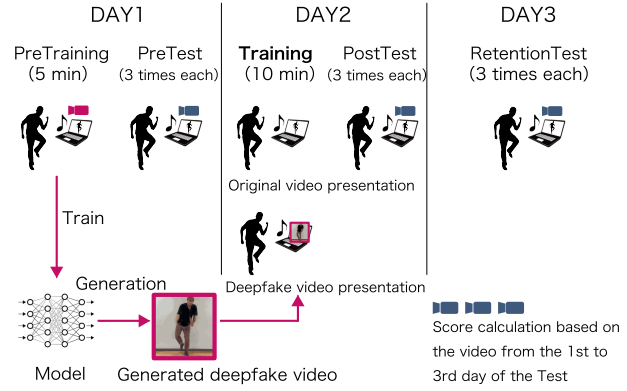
DAY1

PreTraining (5 min)

PreTest (3 times each)

Train

Generation

Model

Generated deepfake video

DAY2

Training (10 min)

PostTest (3 times each)

Original video presentation

Deepfake video presentation

DAY3

RetentionTest (3 times each)

Score calculation based on the video from the 1st to 3rd day of the Test